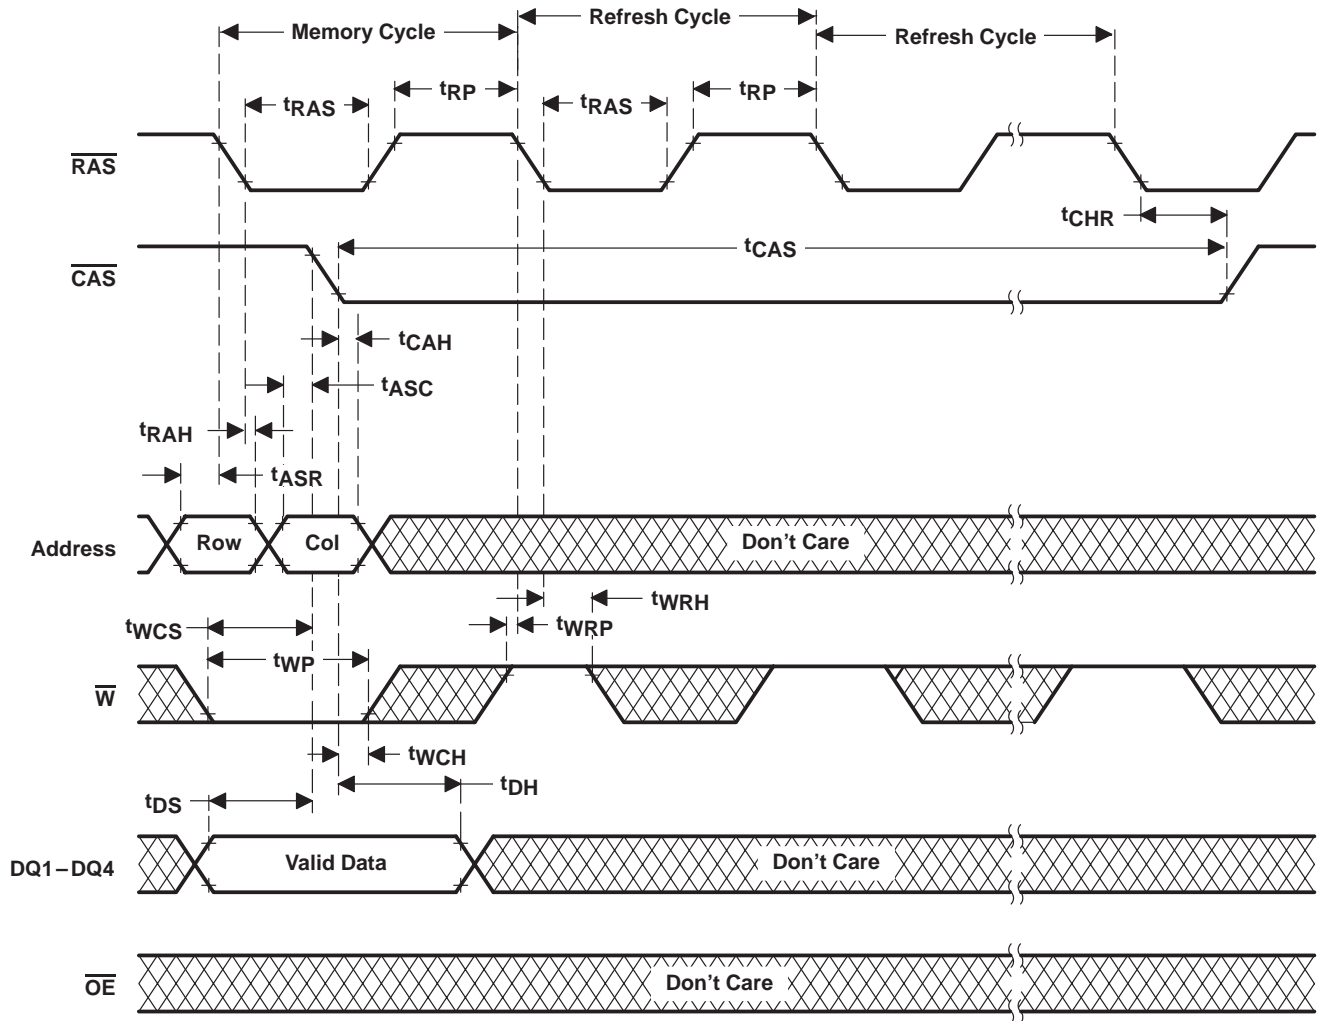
Memory Cycle

Refresh Cycle

Refresh Cycle

$t_{RAS}$

$t_{RP}$

$t_{RAS}$

$t_{RP}$

$\overline{RAS}$

$t_{CHR}$

$t_{CAS}$

$\overline{CAS}$

$t_{CAH}$

$t_{ASC}$

$t_{RAH}$

$t_{ASR}$

Address

Row

Col

Don’t Care

$t_{WRH}$

$t_{WCS}$

$t_{WRP}$

$t_{WP}$

$\overline{W}$

$t_{WCH}$

$t_{DH}$

$t_{DS}$

DQ1 – DQ4

Valid Data

Don’t Care

$\overline{OE}$

Don’t Care